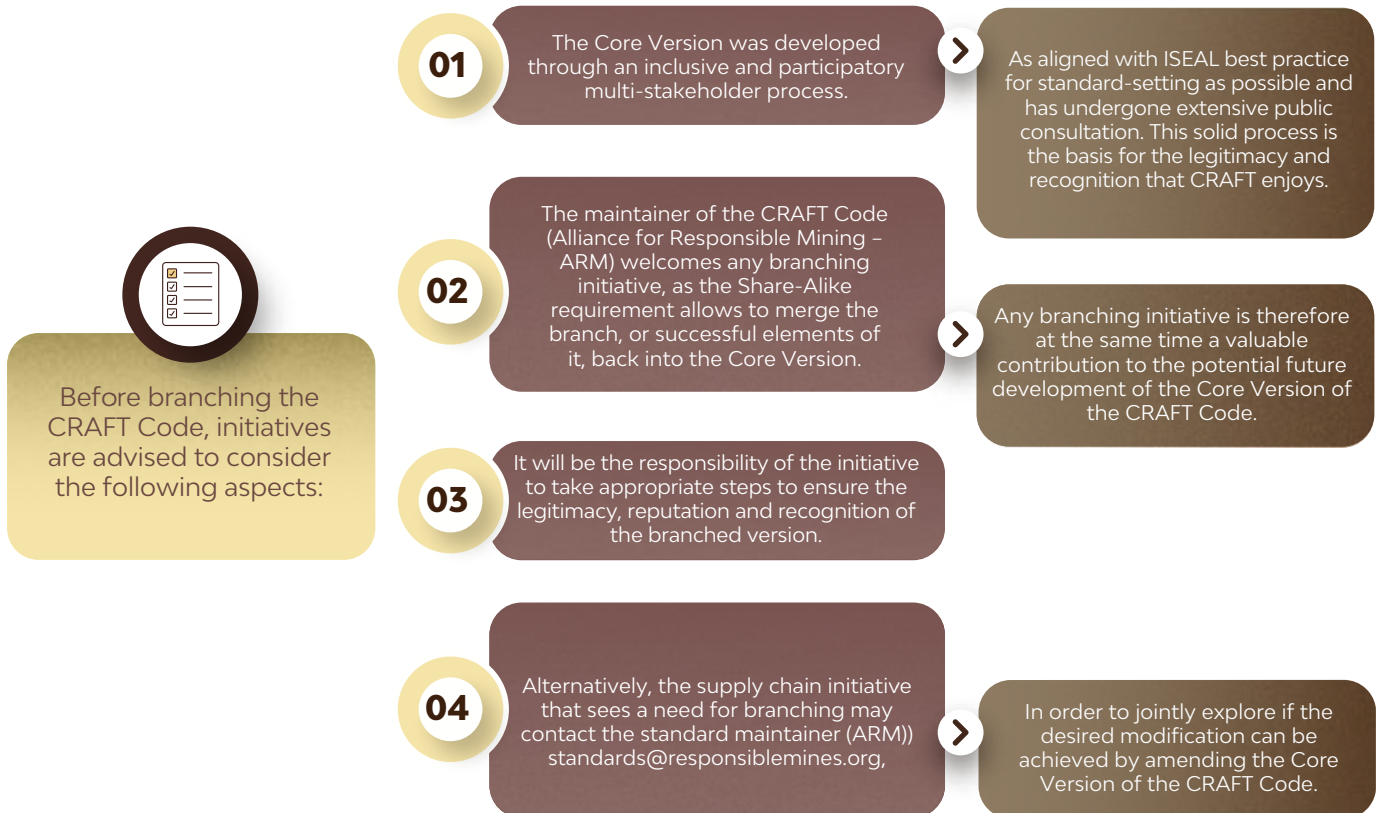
Before branching the CRAFT Code, initiatives are advised to consider the following aspects:

01

The Core Version was developed through an inclusive and participatory multi-stakeholder process.

As aligned with ISEAL best practice for standard-setting as possible and has undergone extensive public consultation. This solid process is the basis for the legitimacy and recognition that CRAFT enjoys.

02

The maintainer of the CRAFT Code (Alliance for Responsible Mining – ARM) welcomes any branching initiative, as the Share-Alike requirement allows to merge the branch, or successful elements of it, back into the Core Version.

Any branching initiative is therefore at the same time a valuable contribution to the potential future development of the Core Version of the CRAFT Code.

03

It will be the responsibility of the initiative to take appropriate steps to ensure the legitimacy, reputation and recognition of the branched version.

04

Alternatively, the supply chain initiative that sees a need for branching may contact the standard maintainer (ARM)) standards@responsiblemines.org,

In order to jointly explore if the desired modification can be achieved by amending the Core Version of the CRAFT Code.